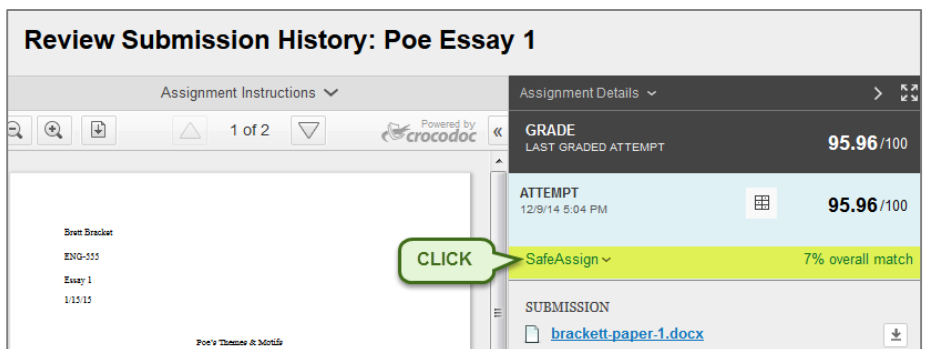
Review Submission History: Poe Essay 1

Assignment Instructions

1 of 2

Powered by crocodoc

«

Brett Bracket

ENG-555

Essay 1

1/15/15

Poe's Themes & Motifs

Assignment Details

GRADE
LAST GRADED ATTEMPT

95.96/100

ATTEMPT
12/9/14 5:04 PM

95.96/100

CLICK

SafeAssign

7% overall match

SUBMISSION

brackett-paper-1.docx